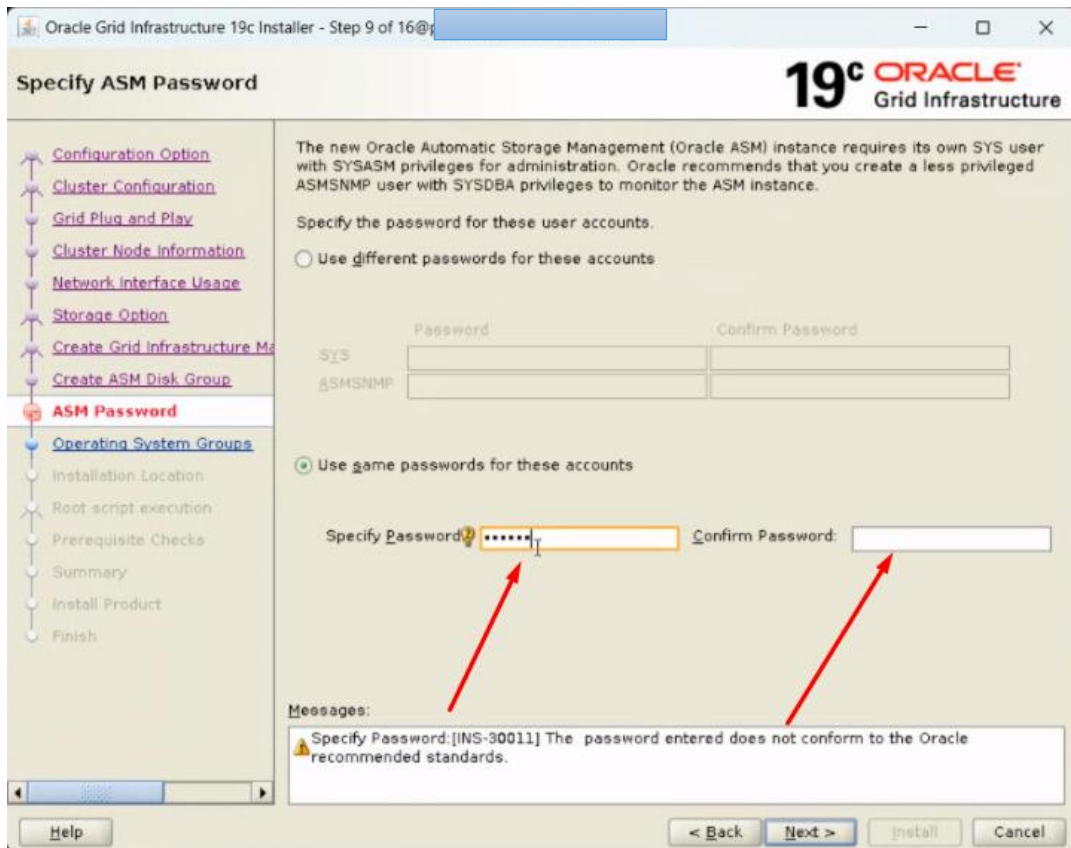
Oracle Grid Infrastructure 19c Installer - Step 9 of 16@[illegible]

Specify ASM Password

19c ORACLE Grid Infrastructure

Configuration Option
Cluster Configuration
Grid Plug and Play
Cluster Node Information
Network Interface Usage
Storage Option
Create Grid Infrastructure Ma
Create ASM Disk Group
ASM Password
Operating System Groups
Installation Location
Root script execution
Prerequisite Checks
Summary
Install Product
Finish

The new Oracle Automatic Storage Management (Oracle ASM) instance requires its own SYS user with SYSASM privileges for administration. Oracle recommends that you create a less privileged ASMSNMP user with SYSDBA privileges to monitor the ASM instance.

Specify the password for these user accounts.

Use different passwords for these accounts

| | Password | Confirm Password |
|---|---|---|
| SYS | | |
| ASMSNMP | | |

Use same passwords for these accounts

Specify Password: •••••• Confirm Password:

Messages:

Specify Password:[INS-30011] The password entered does not conform to the Oracle recommended standards.

Help < Back Next > Install Cancel